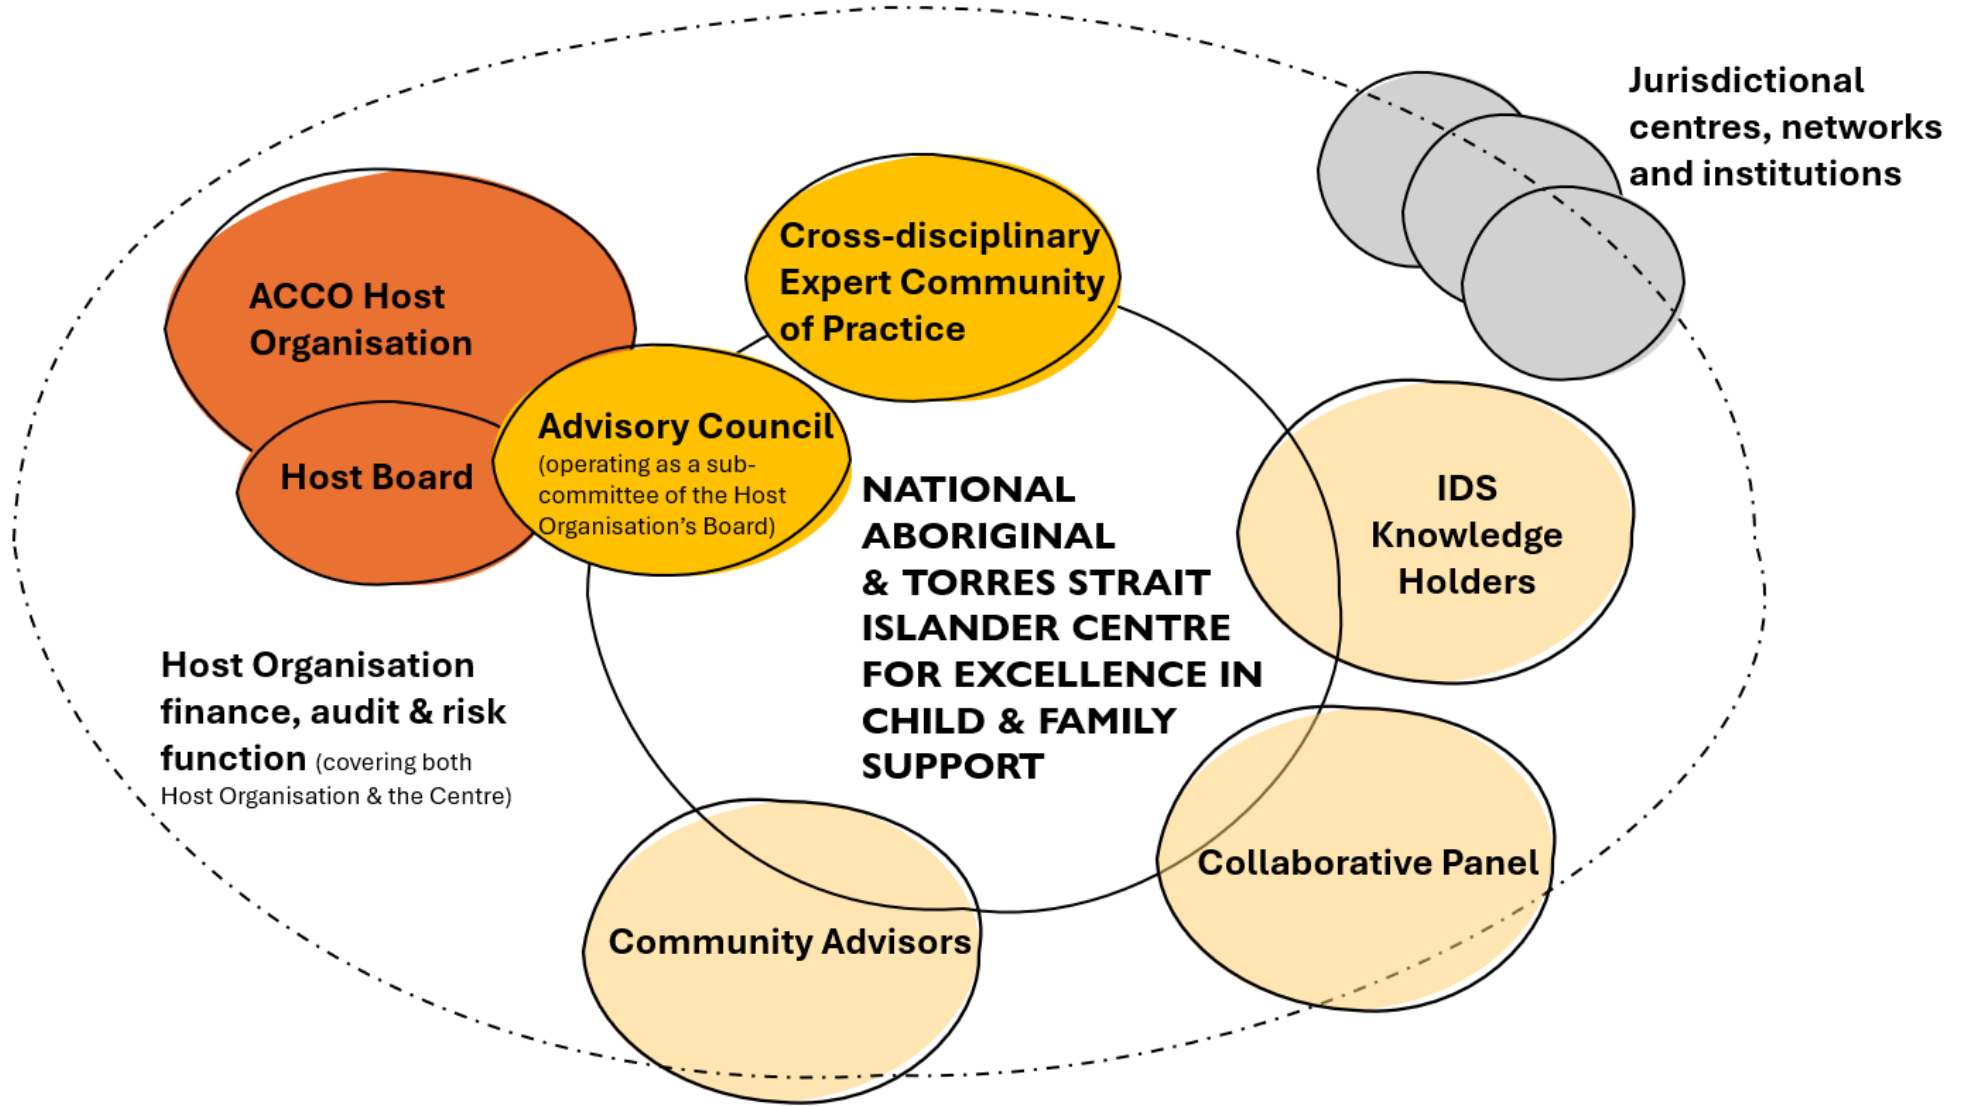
Jurisdictional centres, networks and institutions

ACCO Host Organisation

Host Board

Cross-disciplinary Expert Community of Practice

Advisory Council (operating as a sub-committee of the Host Organisation's Board)

NATIONAL ABORIGINAL & TORRES STRAIT ISLANDER CENTRE FOR EXCELLENCE IN CHILD & FAMILY SUPPORT

IDS Knowledge Holders

Host Organisation finance, audit & risk function (covering both Host Organisation & the Centre)

Collaborative Panel

Community Advisors